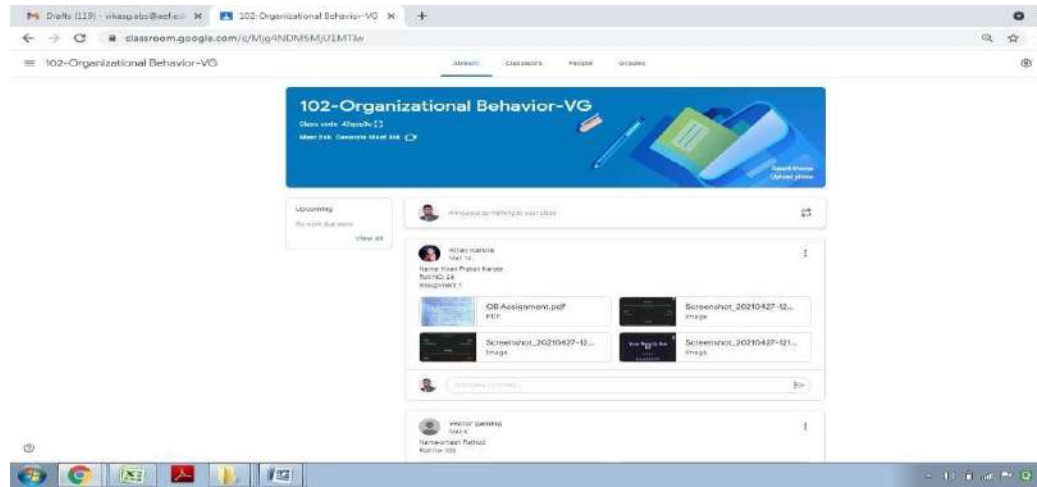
Drafts (119) - vikaspatel@acfacil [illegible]
102-Organizational Behavior-VG
+
classroom.google.com/c/MjgANDM5MjU1MTlw
102-Organizational Behavior-VG
Stream
Classwork
People
Grades

102-Organizational Behavior-VG
Class code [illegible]
Meet link Generate Meet link
Select theme
Upload photo

Upcoming
No work due soon
View all

Announce something to your class

Kiran Karote
May 13
Name: Kiran Prakash Karote
Roll no: 24
Assignment 1

OB Assignment.pdf
PDF
Screenshot_20210427-12...
Image
Screenshot_20210427-12...
Image
Screenshot_20210427-121...
Image

Add class comment...

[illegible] gaming
May 6
Name-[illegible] Rathod
Roll no-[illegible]